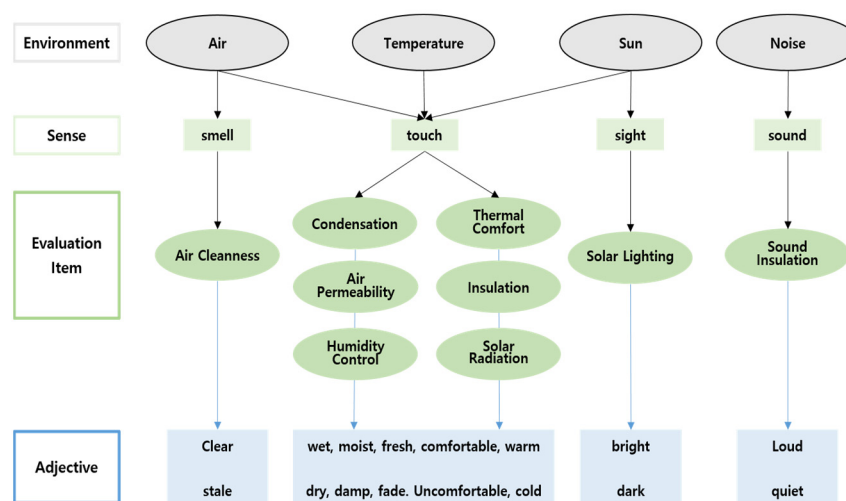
Environment

Air

Temperature

Sun

Noise

Sense

smell

touch

sight

sound

Evaluation Item

Air Cleanness

Condensation

Air Permeability

Humidity Control

Thermal Comfort

Insulation

Solar Radiation

Solar Lighting

Sound Insulation

Adjective

Clear

stale

wet, moist, fresh, comfortable, warm

dry, damp, fade. Uncomfortable, cold

bright

dark

Loud

quiet